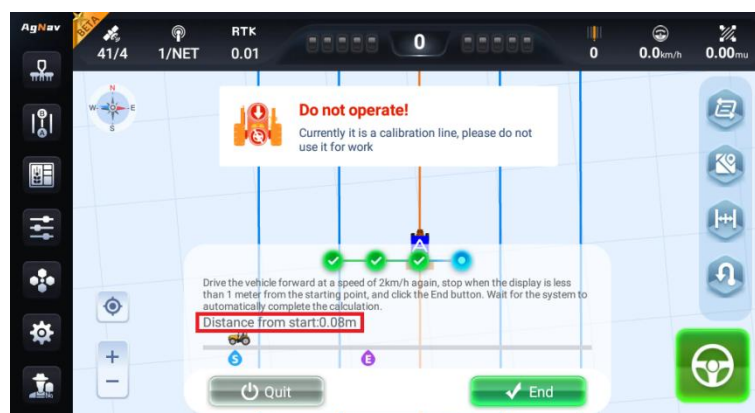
AgNav
BETA
41/4
1/NET
RTK
0.01
0
0
0.0km/h
0.00mu
N
W
E
S
Do not operate!
Currently it is a calibration line, please do not use it for work
Drive the vehicle forward at a speed of 2km/h again, stop when the display is less than 1 meter from the starting point, and click the End button. Wait for the system to automatically complete the calculation.
Distance from start:0.08m
S
E
+
−
Quit
End